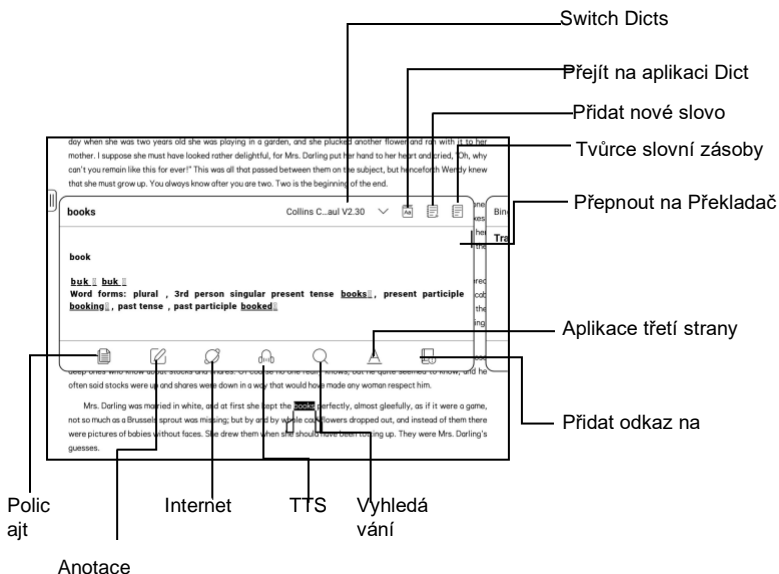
Switch Dicts

Přejít na aplikaci Dict

Přidat nové slovo

Tvůrce slovní zásoby

Přepnout na Překladač

day when she was two years old she was playing in a garden, and she plucked another flower and ran with it to her mother. I suppose she must have looked rather delightful, for Mrs. Darling put her hand to her heart and cried, "Oh, why can't you remain like this for ever!" This was all that passed between them on the subject, but henceforth Wendy knew that she must grow up. You always know after you are two. Two is the beginning of the end.

books

Collins C...aul V2.30

Bin

Tra

book

buk buk

Word forms: plural , 3rd person singular present tense books , present participle booking , past tense , past participle booked

Aplikace třetí strany

often said stocks were up and shares were down in a way that would have made any woman respect him.

Mrs. Darling was married in white, and at first she kept the books perfectly, almost gleefully, as if it were a game, not so much as a Brussels sprout was missing; but by and by whole cauliflowers dropped out, and instead of them there were pictures of babies without faces. She drew them when she should have been totting up. They were Mrs. Darling's guesses.

Přidat odkaz na

Polic ajt

Internet

TTS

Vyhledá vání

Anotace